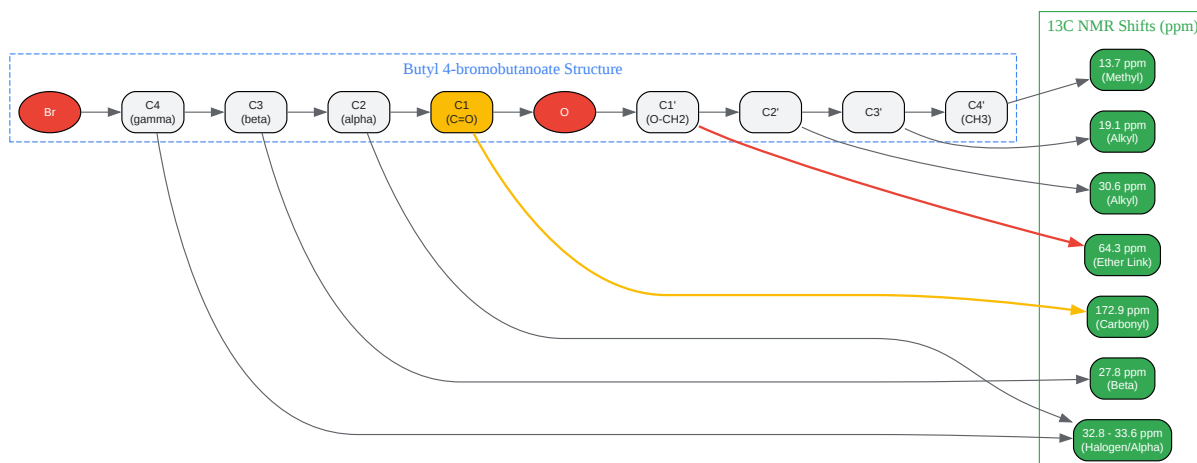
Butyl 4-bromobutanoate Structure

Br

C4
(gamma)

C3
(beta)

C2
(alpha)

C1
(C=O)

O

C1'
(O-CH2)

C2'

C3'

C4'
(CH3)

13C NMR Shifts (ppm)

13.7 ppm
(Methyl)

19.1 ppm
(Alkyl)

30.6 ppm
(Alkyl)

64.3 ppm
(Ether Link)

172.9 ppm
(Carbonyl)

27.8 ppm
(Beta)

32.8 - 33.6 ppm
(Halogen/Alpha)